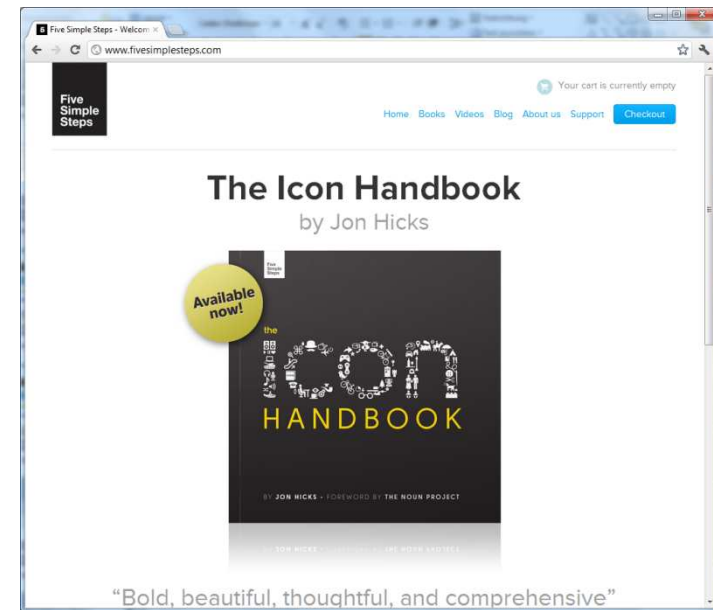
Five Simple Steps - Welcom ×

www.fivesimplesteps.com

Five Simple Steps

Your cart is currently empty

Home Books Videos Blog About us Support Checkout

The Icon Handbook

by Jon Hicks

Available now!

Five Simple Steps

the

icon

HANDBOOK

BY JON HICKS • FOREWORD BY THE NOUN PROJECT

“Bold, beautiful, thoughtful, and comprehensive”